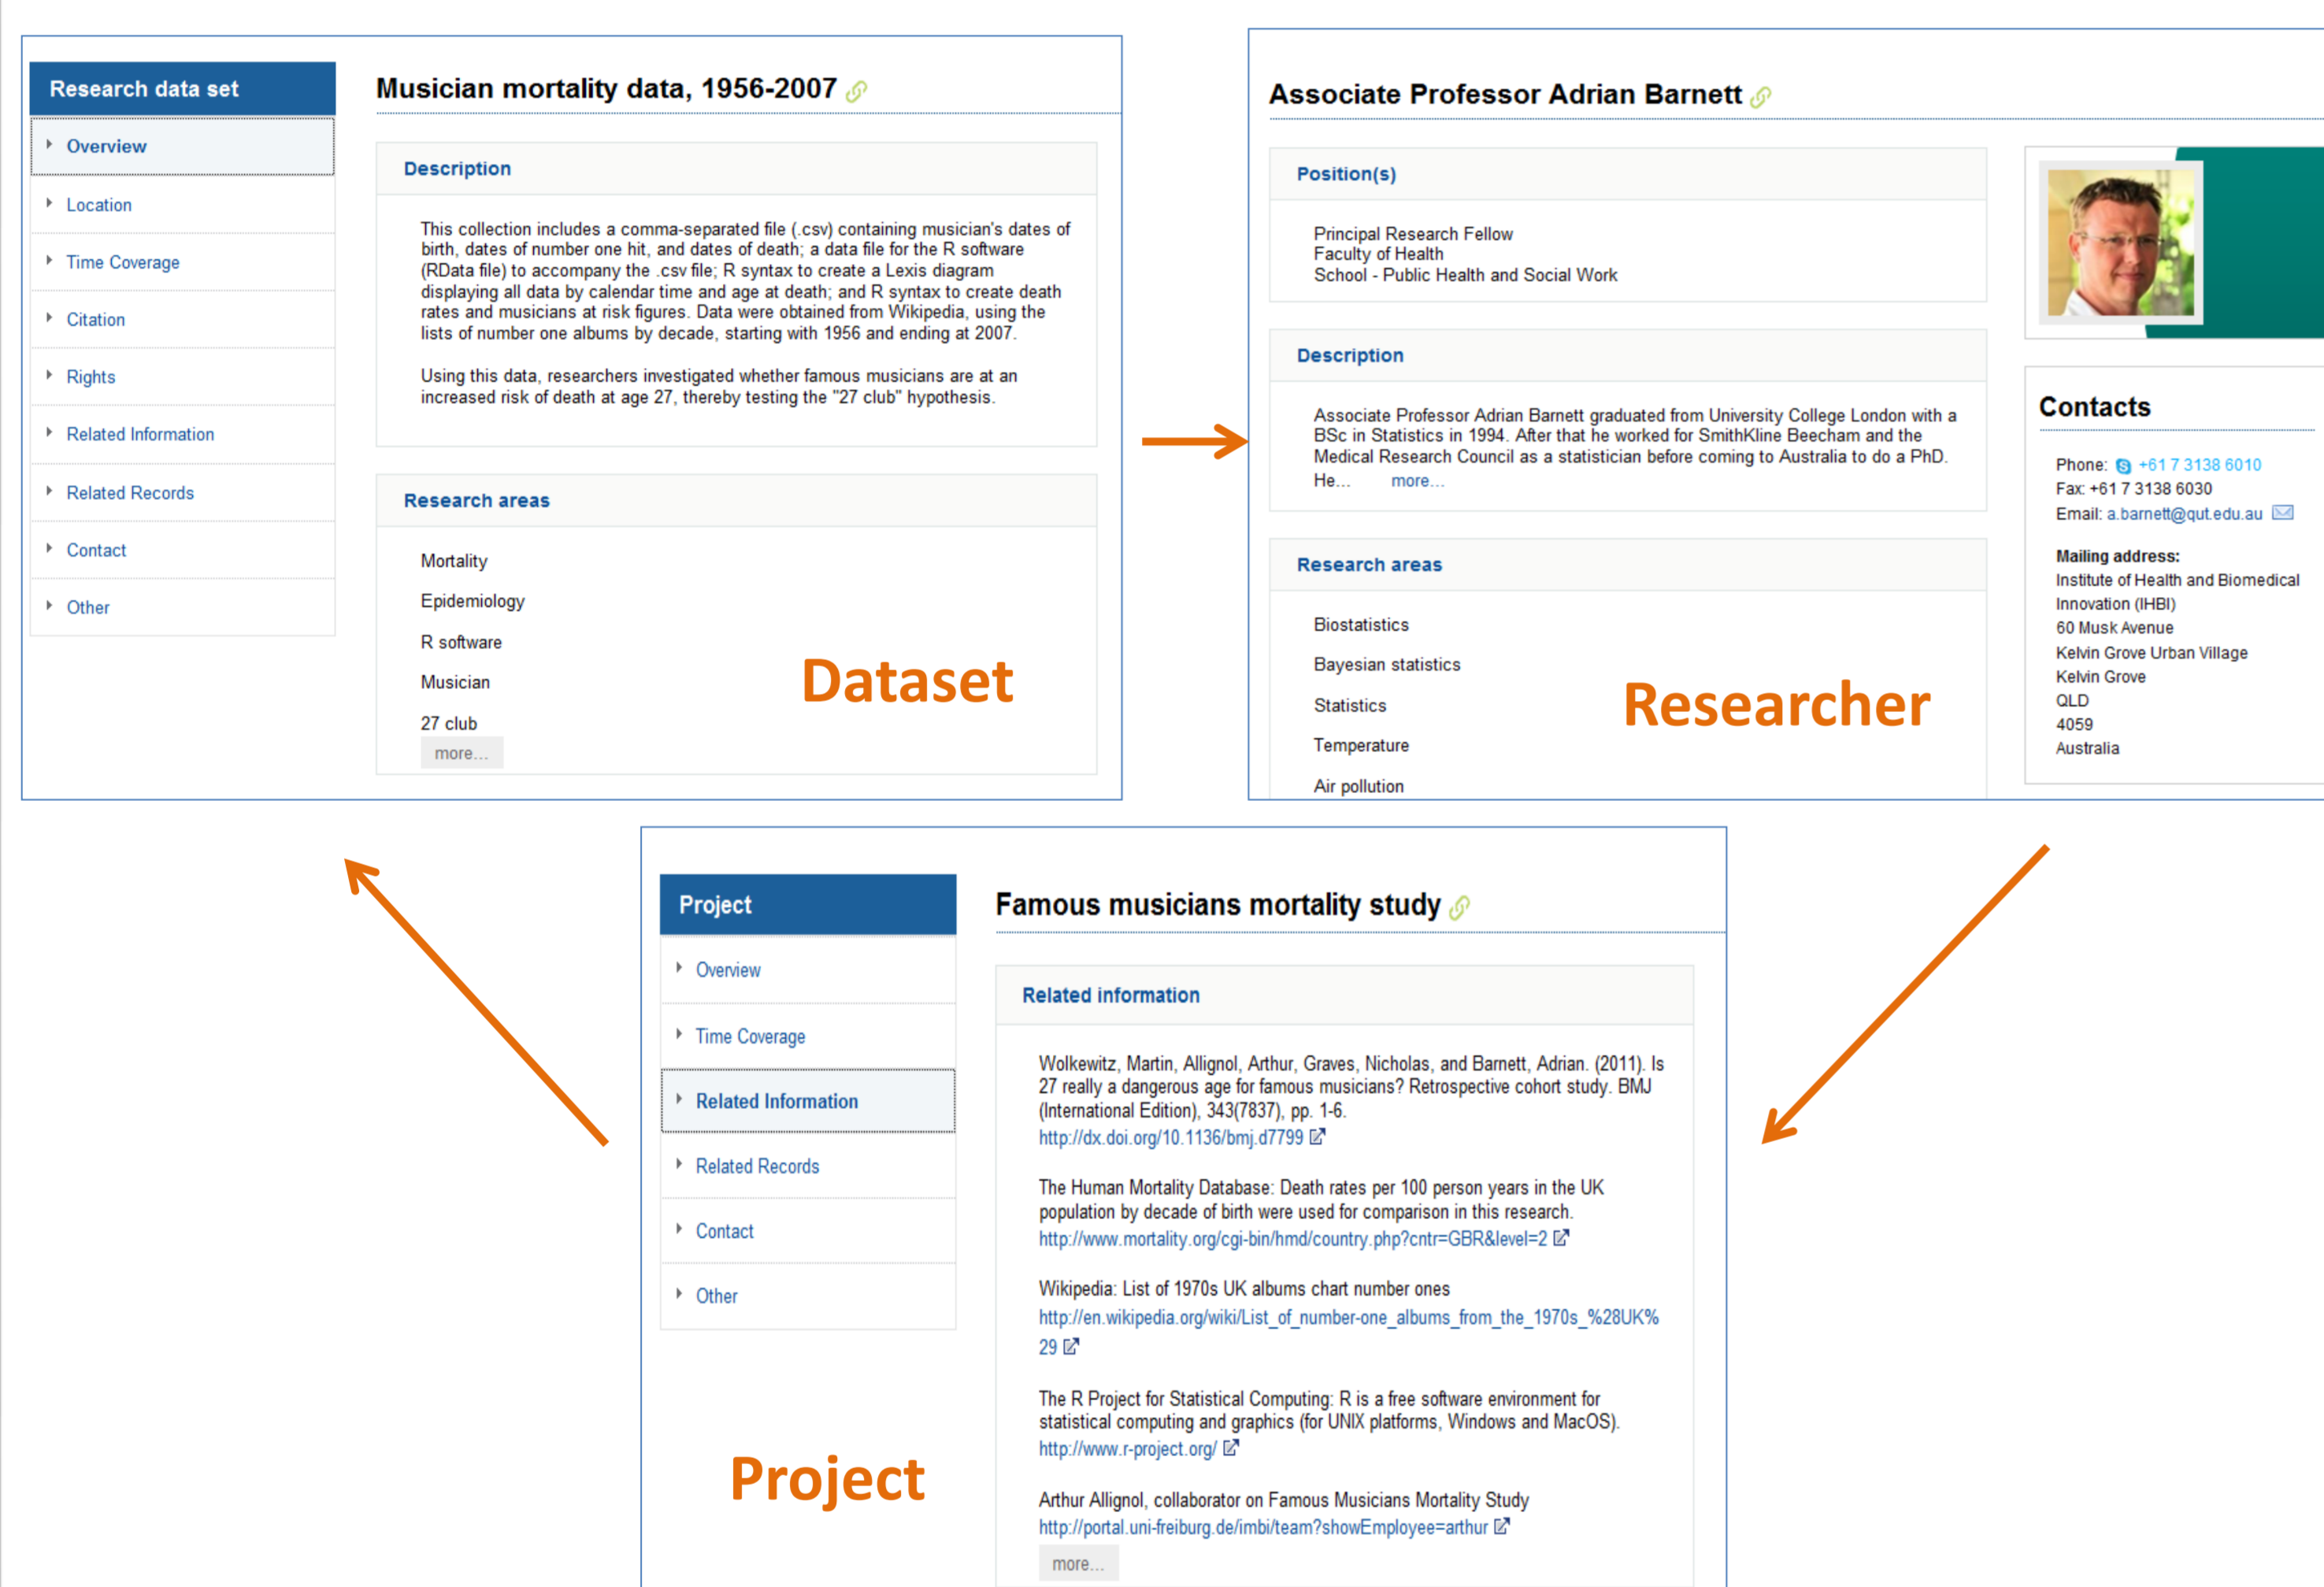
Research data set

Overview
Location
Time Coverage
Citation
Rights
Related Information
Related Records
Contact
Other

Musician mortality data, 1956-2007

Description

This collection includes a comma-separated file (.csv) containing musician's dates of birth, dates of number one hit, and dates of death; a data file for the R software (RData file) to accompany the .csv file; R syntax to create a Lexis diagram displaying all data by calendar time and age at death; and R syntax to create death rates and musicians at risk figures. Data were obtained from Wikipedia, using the lists of number one albums by decade, starting with 1956 and ending at 2007.

Using this data, researchers investigated whether famous musicians are at an increased risk of death at age 27, thereby testing the "27 club" hypothesis.

Research areas

Mortality

Epidemiology

R software

Musician

27 club

more...

Dataset

Associate Professor Adrian Barnett

Position(s)

Principal Research Fellow
Faculty of Health
School - Public Health and Social Work

Description

Associate Professor Adrian Barnett graduated from University College London with a BSc in Statistics in 1994. After that he worked for SmithKline Beecham and the Medical Research Council as a statistician before coming to Australia to do a PhD. He... more...

Research areas

Biostatistics

Bayesian statistics

Statistics

Temperature

Air pollution

Researcher

Contacts

Phone: +61 7 3138 6010
Fax: +61 7 3138 6030
Email: a.barnett@qut.edu.au

Mailing address:
Institute of Health and Biomedical Innovation (IHBI)
60 Musk Avenue
Kelvin Grove Urban Village
Kelvin Grove
QLD
4059
Australia

Project

Overview
Time Coverage
Related Information
Related Records
Contact
Other

Famous musicians mortality study

Related information

Wolkewitz, Martin, Allignol, Arthur, Graves, Nicholas, and Barnett, Adrian. (2011). Is 27 really a dangerous age for famous musicians? Retrospective cohort study. BMJ (International Edition), 343(7837), pp. 1-6.
http://dx.doi.org/10.1136/bmj.d7799

The Human Mortality Database: Death rates per 100 person years in the UK population by decade of birth were used for comparison in this research.
http://www.mortality.org/cgi-bin/hmd/country.php?cntr=GBR&level=2

Wikipedia: List of 1970s UK albums chart number ones
http://en.wikipedia.org/wiki/List_of_number-one_albums_from_the_1970s_%28UK%29

The R Project for Statistical Computing: R is a free software environment for statistical computing and graphics (for UNIX platforms, Windows and MacOS).
http://www.r-project.org/

Arthur Allignol, collaborator on Famous Musicians Mortality Study
http://portal.uni-freiburg.de/imbi/team?showEmployee=arthur

more...

Project